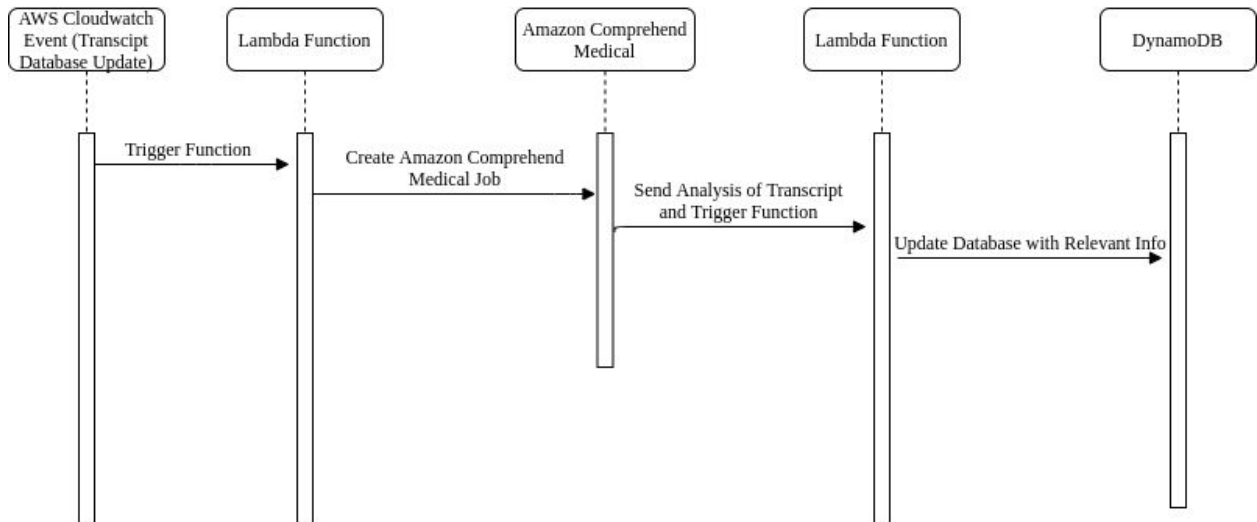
AWS Cloudwatch Event (Transcipt Database Update)

Lambda Function

Amazon Comprehend Medical

Lambda Function

DynamoDB

Trigger Function

Create Amazon Comprehend Medical Job

Send Analysis of Transcript and Trigger Function

Update Database with Relevant Info